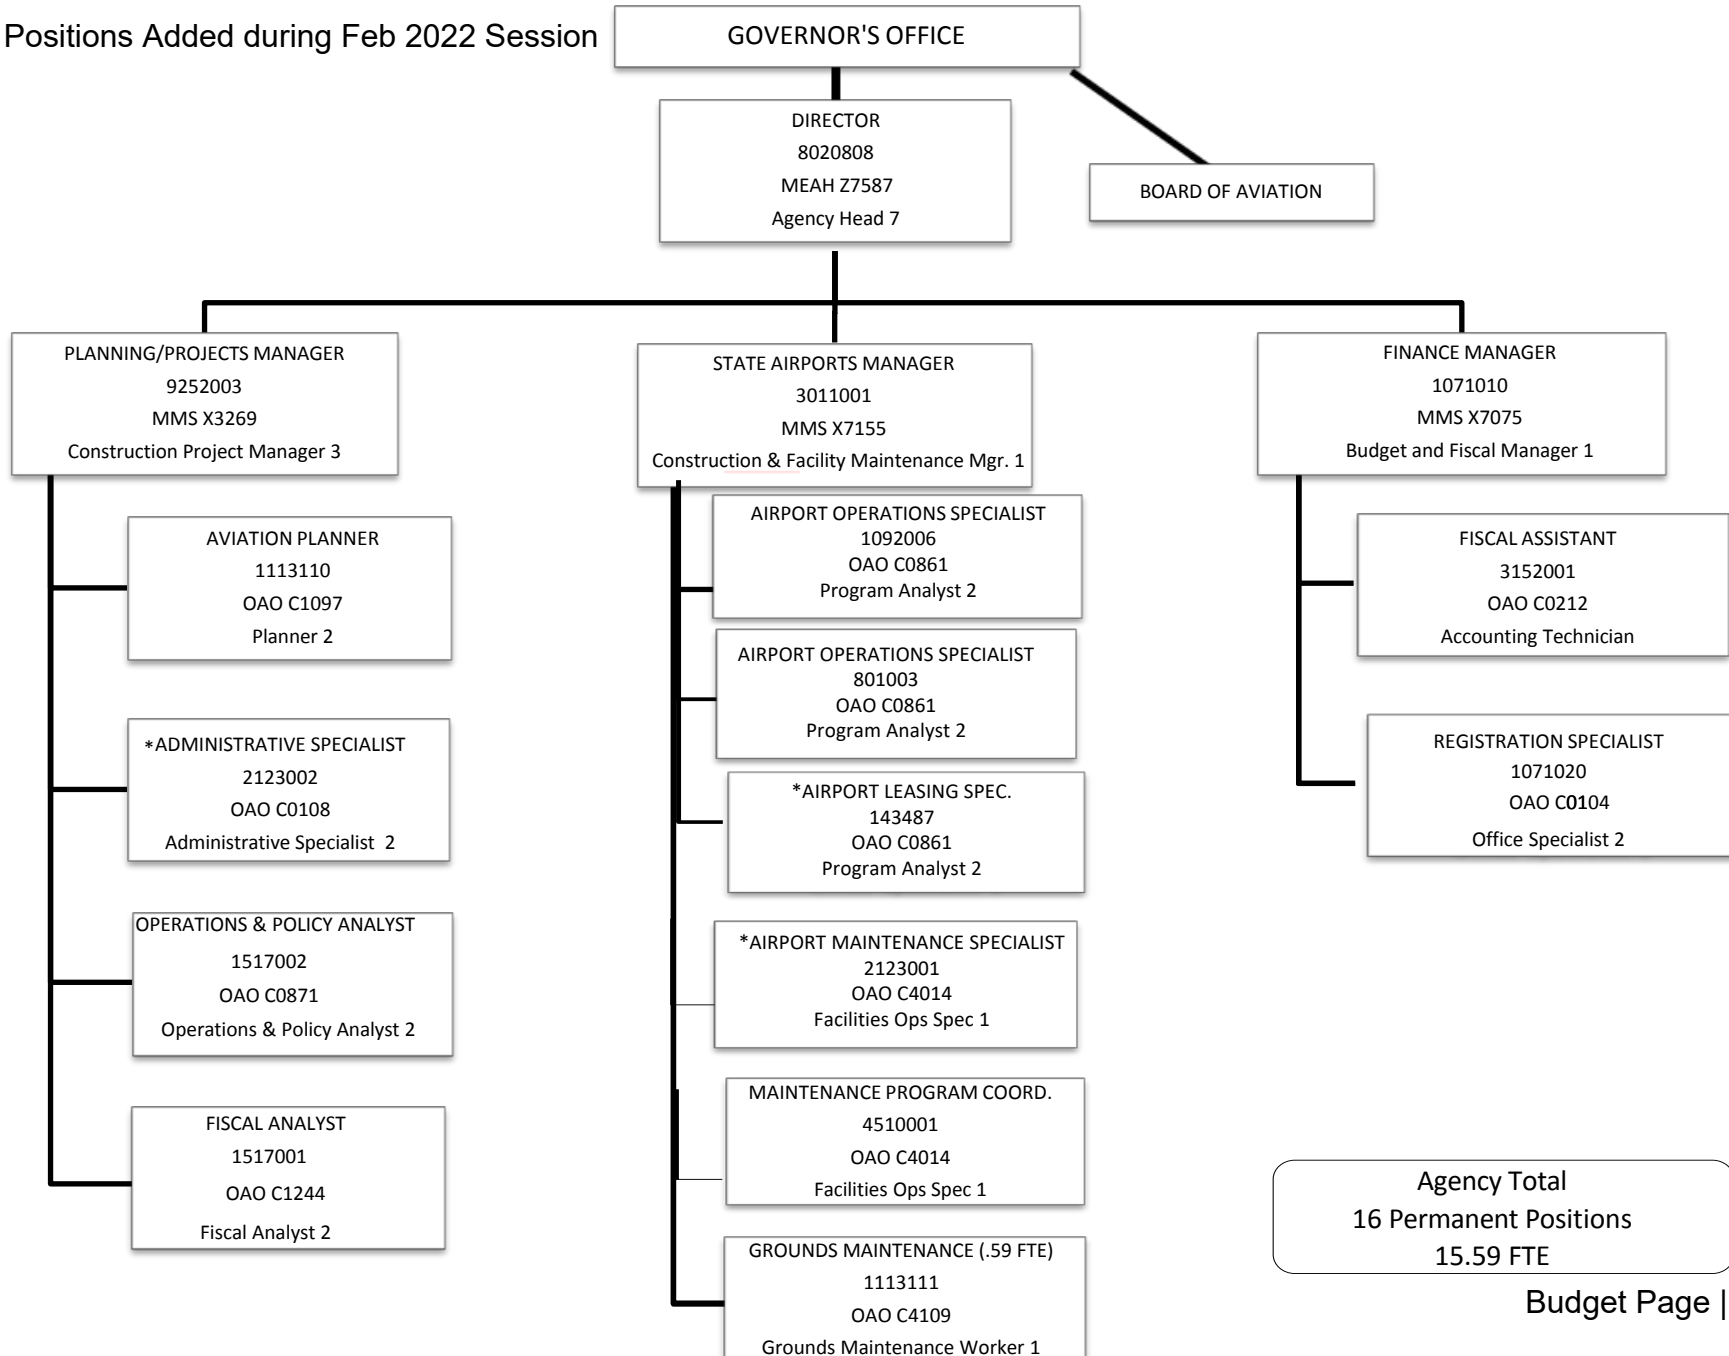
Positions Added during Feb 2022 Session

GOVERNOR'S OFFICE

DIRECTOR
8020808
MEAH Z7587
Agency Head 7

BOARD OF AVIATION

PLANNING/PROJECTS MANAGER
9252003
MMS X3269
Construction Project Manager 3

STATE AIRPORTS MANAGER
3011001
MMS X7155
Construction & Facility Maintenance Mgr. 1

FINANCE MANAGER
1071010
MMS X7075
Budget and Fiscal Manager 1

AVIATION PLANNER
1113110
OAO C1097
Planner 2

*ADMINISTRATIVE SPECIALIST
2123002
OAO C0108
Administrative Specialist 2

OPERATIONS & POLICY ANALYST
1517002
OAO C0871
Operations & Policy Analyst 2

FISCAL ANALYST
1517001
OAO C1244
Fiscal Analyst 2

AIRPORT OPERATIONS SPECIALIST
1092006
OAO C0861
Program Analyst 2

AIRPORT OPERATIONS SPECIALIST
801003
OAO C0861
Program Analyst 2

*AIRPORT LEASING SPEC.
143487
OAO C0861
Program Analyst 2

*AIRPORT MAINTENANCE SPECIALIST
2123001
OAO C4014
Facilities Ops Spec 1

MAINTENANCE PROGRAM COORD.
4510001
OAO C4014
Facilities Ops Spec 1

GROUNDS MAINTENANCE (.59 FTE)
1113111
OAO C4109
Grounds Maintenance Worker 1

FISCAL ASSISTANT
3152001
OAO C0212
Accounting Technician

REGISTRATION SPECIALIST
1071020
OAO C0104
Office Specialist 2

Agency Total
16 Permanent Positions
15.59 FTE

Budget Page |